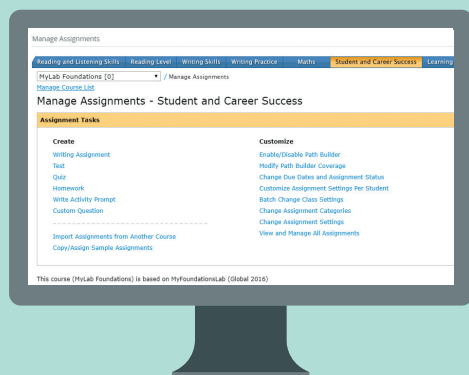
Manage Assignments

Reading and Listening Skills | Reading Level | Writing Skills | Writing Practice | Maths | Student and Career Success | Learning

MyLab Foundations [0] / Manage Assignments

Manage Course List

Manage Assignments - Student and Career Success

Assignment Tasks

Create

Writing Assignment
Test
Quiz
Homework
Write Activity Prompt
Custom Question

Import Assignments from Another Course
Copy/Assign Sample Assignments

Customize

Enable/Disable Path Builder
Modify Path Builder Coverage
Change Due Dates and Assignment Status
Customize Assignment Settings Per Student
Batch Change Class Settings
Change Assignment Categories
Change Assignment Settings
View and Manage All Assignments

This course (MyLab Foundations) is based on MyFoundationsLab (Global 2016)